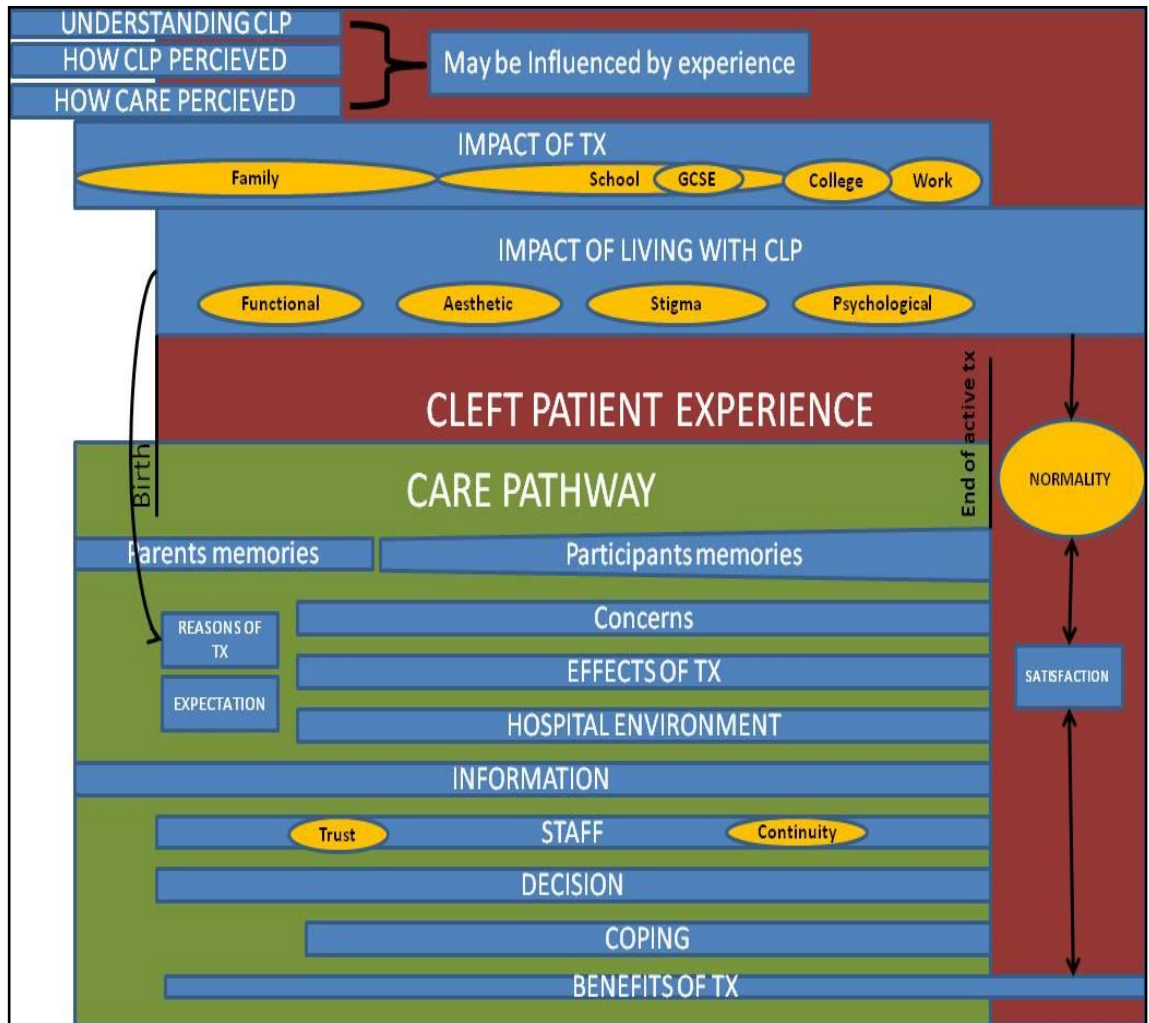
UNDERSTANDING CLP
HOW CLP PERCIEVED
HOW CARE PERCIEVED

May be Influenced by experience

IMPACT OF TX

Family
School
GCSE
College
Work

IMPACT OF LIVING WITH CLP

Functional
Aesthetic
Stigma
Psychological

CLEFT PATIENT EXPERIENCE

Birth

End of active tx

CARE PATHWAY

NORMALITY

Parents memories

Participants memories

REASONS OF TX

Concerns

EFFECTS OF TX

EXPECTATION

HOSPITAL ENVIRONMENT

SATISFACTION

INFORMATION

Trust
STAFF
Continuity

DECISION

COPING

BENEFITS OF TX